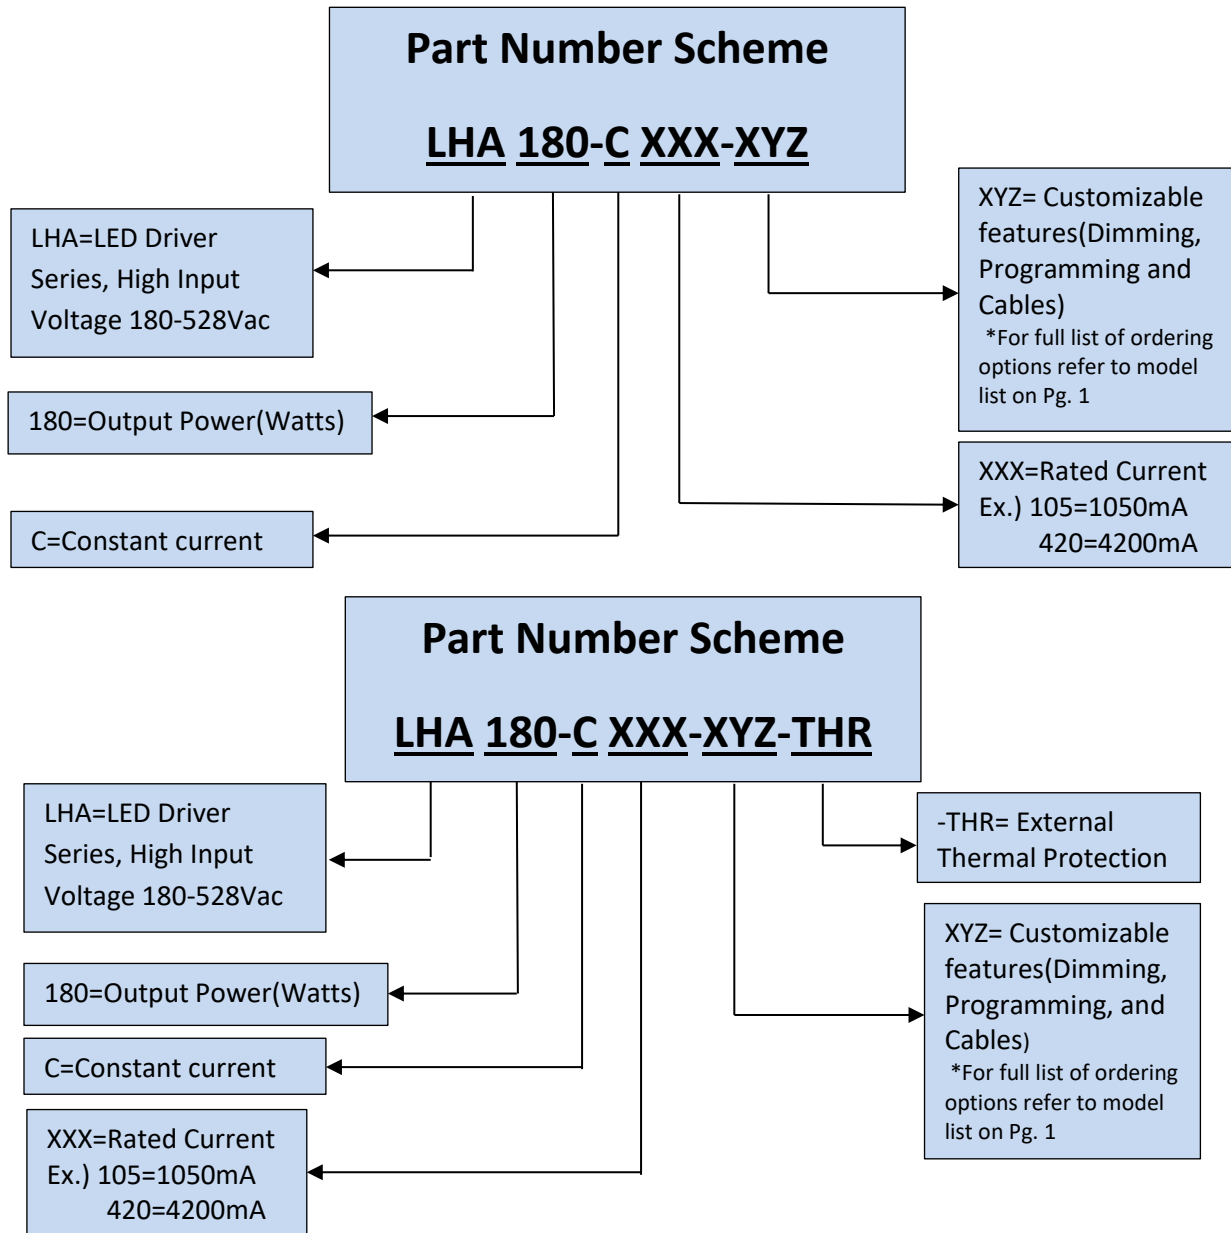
Part Number Scheme

LHA 180-C XXX-XYZ

LHA=LED Driver Series, High Input Voltage 180-528Vac

180=Output Power(Watts)

C=Constant current

XYZ= Customizable features(Dimming, Programming and Cables)
*For full list of ordering options refer to model list on Pg. 1

XXX=Rated Current
Ex.) 105=1050mA
420=4200mA

Part Number Scheme

LHA 180-C XXX-XYZ-THR

LHA=LED Driver Series, High Input Voltage 180-528Vac

180=Output Power(Watts)

C=Constant current

XXX=Rated Current
Ex.) 105=1050mA
420=4200mA

-THR= External Thermal Protection

XYZ= Customizable features(Dimming, Programming, and Cables)
*For full list of ordering options refer to model list on Pg. 1